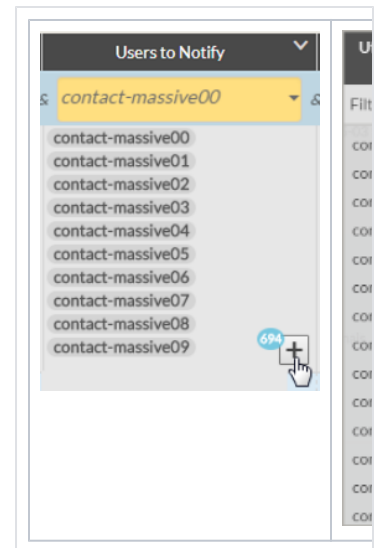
Users to Notify

& contact-massive00 &

contact-massive00
contact-massive01
contact-massive02
contact-massive03
contact-massive04
contact-massive05
contact-massive06
contact-massive07
contact-massive08
contact-massive09

694

+

U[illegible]

Filt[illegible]

co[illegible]
co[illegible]
co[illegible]
co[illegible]
co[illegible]
co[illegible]
co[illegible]
co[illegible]
co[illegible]
co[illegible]
co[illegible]
co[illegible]
co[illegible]
co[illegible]